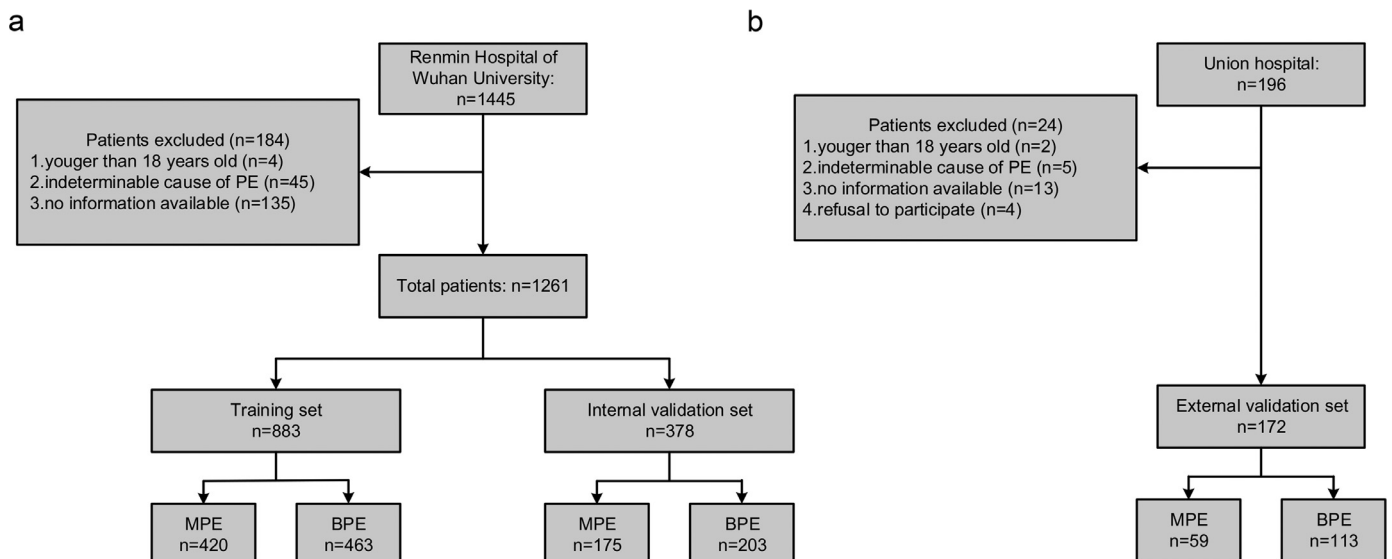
a

Renmin Hospital of Wuhan University: n=1445

Patients excluded (n=184)
1.youger than 18 years old (n=4)
2.indeterminable cause of PE (n=45)
3.no information available (n=135)

Total patients: n=1261

Training set
n=883

Internal validation set
n=378

MPE
n=420

BPE
n=463

MPE
n=175

BPE
n=203

b

Union hospital:
n=196

Patients excluded (n=24)
1.youger than 18 years old (n=2)
2.indeterminable cause of PE (n=5)
3.no information available (n=13)
4.refusal to participate (n=4)

External validation set
n=172

MPE
n=59

BPE
n=113